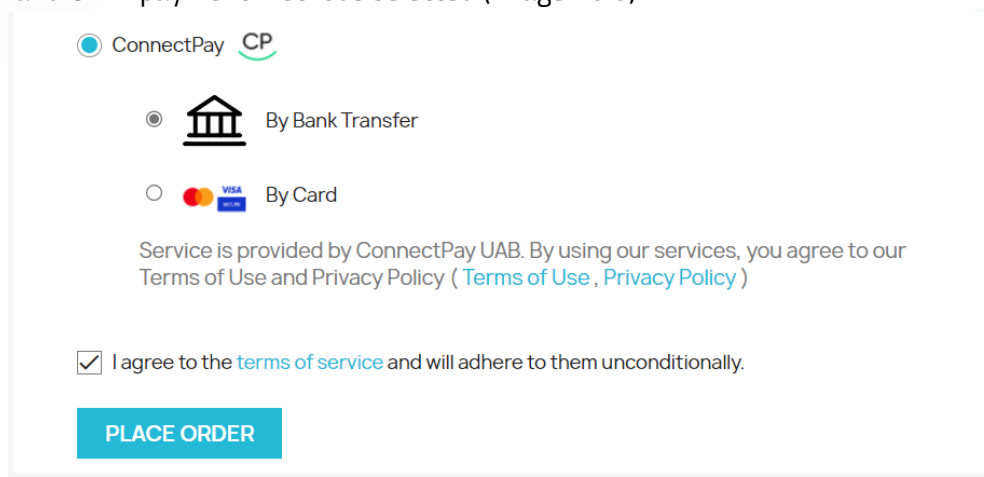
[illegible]

ConnectPay CP

By Bank Transfer

VISA By Card

Service is provided by ConnectPay UAB. By using our services, you agree to our Terms of Use and Privacy Policy ( Terms of Use , Privacy Policy )

I agree to the terms of service and will adhere to them unconditionally.

PLACE ORDER